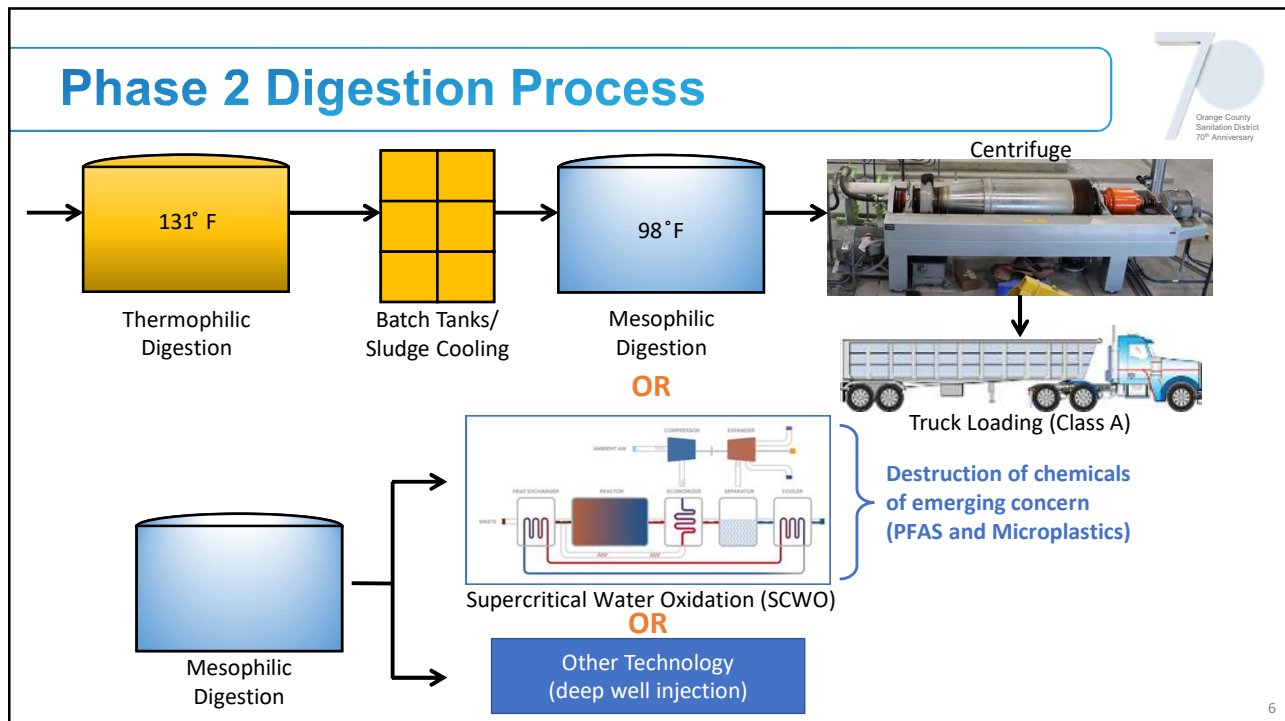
Phase 2 Digestion Process

70
Orange County Sanitation District 70th Anniversary

131° F

Thermophilic Digestion

Batch Tanks/ Sludge Cooling

98°F

Mesophilic Digestion

Centrifuge

Truck Loading (Class A)

OR

COMPRESSOR
EXPANDER
AMBIENT AIR
HEAT EXCHANGER
REACTOR
ECONOMIZER
SEPARATOR
COOLER
WASTE

Supercritical Water Oxidation (SCWO)

Destruction of chemicals of emerging concern (PFAS and Microplastics)

OR

Mesophilic Digestion

Other Technology (deep well injection)

6